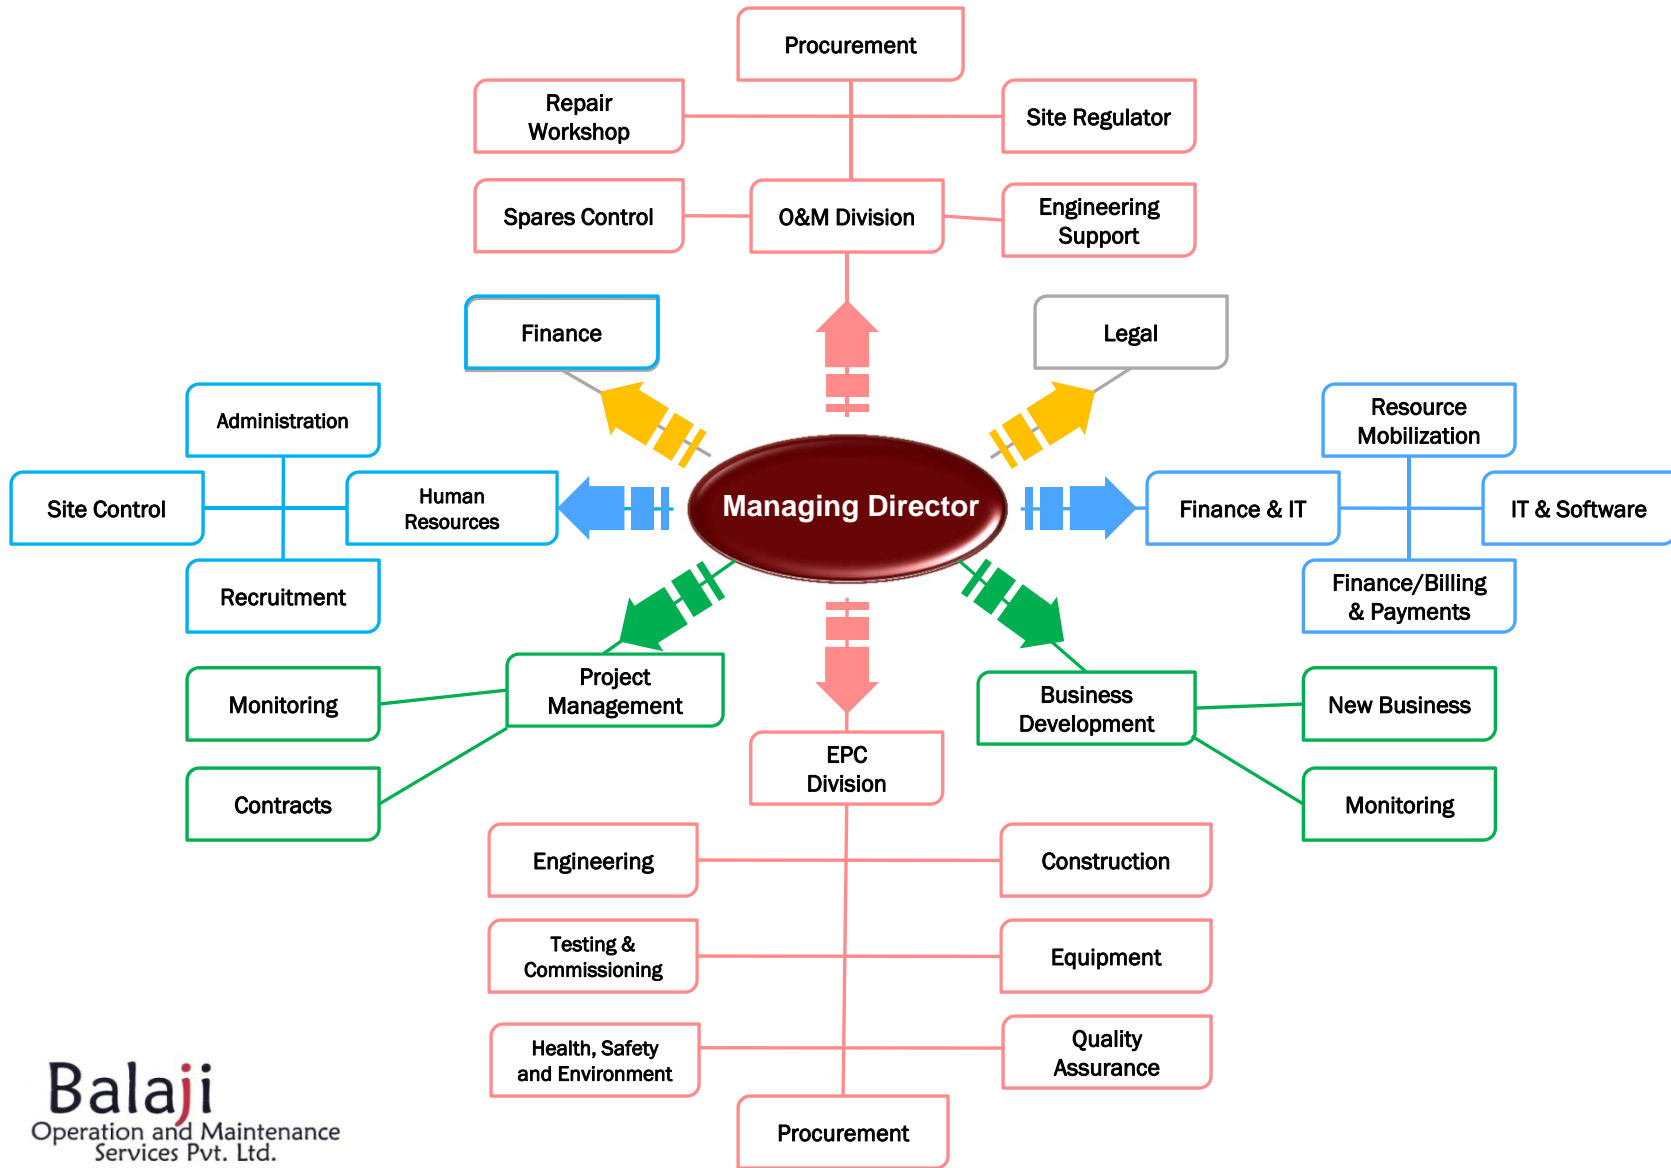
Procurement

Repair Workshop

Site Regulator

Spares Control

O&M Division

Engineering Support

Finance

Legal

Administration

Resource Mobilization

Site Control

Human Resources

Managing Director

Finance & IT

IT & Software

Recruitment

Finance/Billing & Payments

Project Management

Monitoring

Business Development

New Business

Contracts

EPC Division

Monitoring

Engineering

Construction

Testing & Commissioning

Equipment

Health, Safety and Environment

Quality Assurance

Procurement

Balaji
Operation and Maintenance Services Pvt. Ltd.